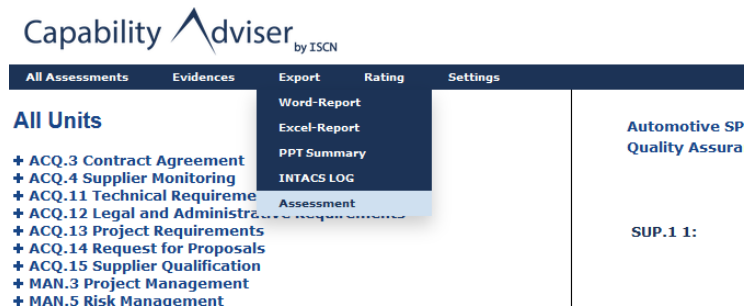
Capability Adviser by ISCN

All Assessments Evidences Export Rating Settings

Word-Report
Excel-Report
PPT Summary
INTACS LOG
Assessment

All Units

+ ACQ.3 Contract Agreement
+ ACQ.4 Supplier Monitoring
+ ACQ.11 Technical Requireme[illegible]
+ ACQ.12 Legal and Administra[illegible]
+ ACQ.13 Project Requirements
+ ACQ.14 Request for Proposals
+ ACQ.15 Supplier Qualification
+ MAN.3 Project Management
+ MAN.5 Risk Management

Automotive SP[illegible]
Quality Assura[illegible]

SUP.1 1: